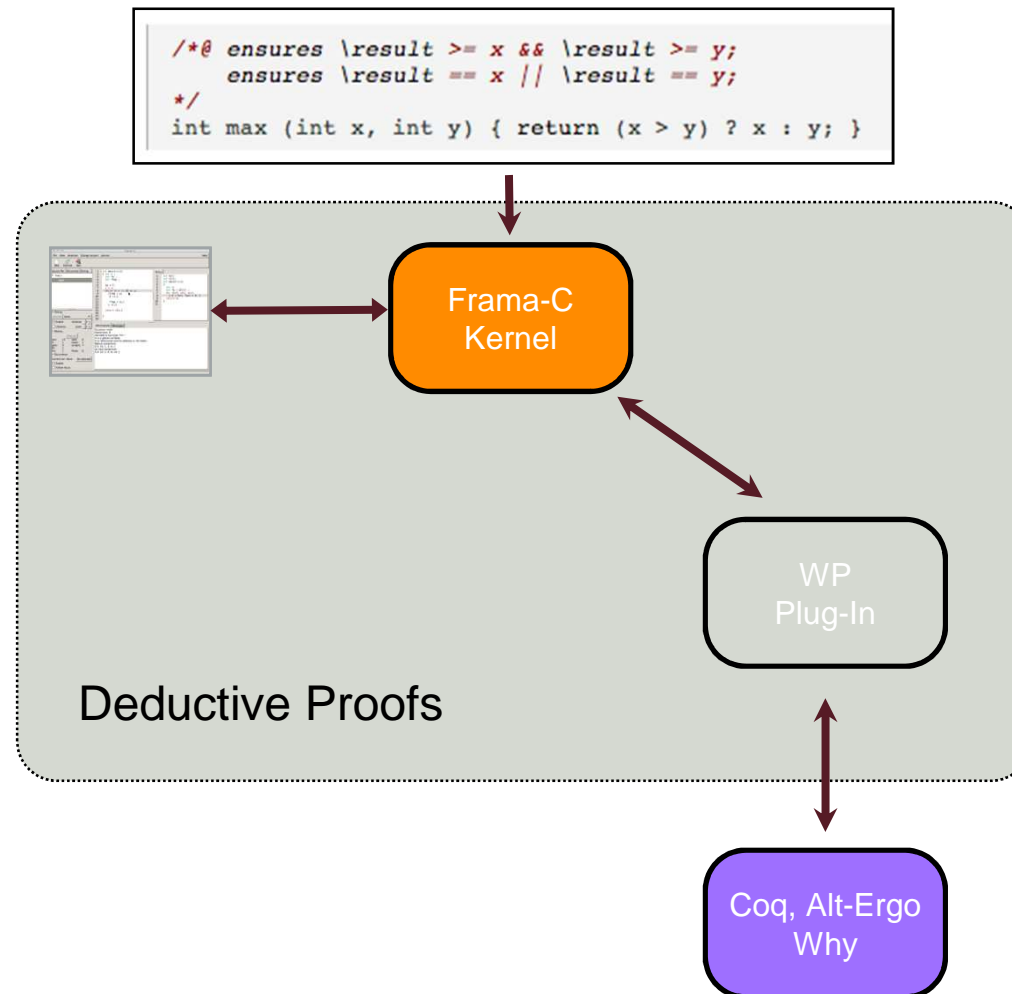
/*@ ensures \result >= x && \result >= y;
    ensures \result == x || \result == y;
*/
int max (int x, int y) { return (x > y) ? x : y; }

Frama-C
Kernel

WP
Plug-In

Deductive Proofs

Coq, Alt-Ergo
Why